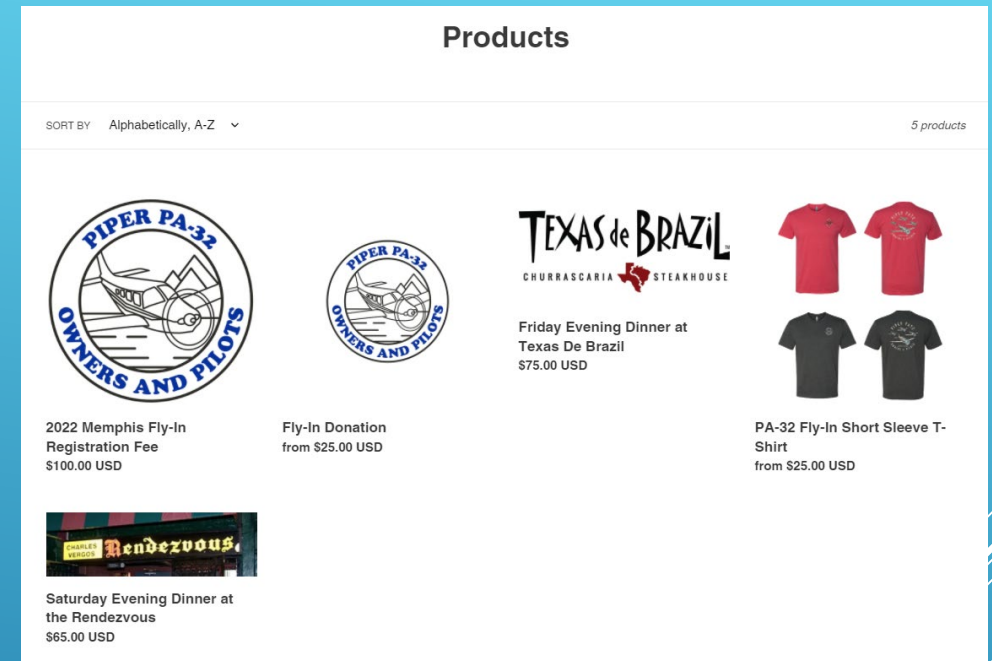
Products

SORT BY Alphabetically, A-Z

5 products

PIPER PA-32
OWNERS AND PILOTS

2022 Memphis Fly-In Registration Fee
$100.00 USD

PIPER PA-32
OWNERS AND PILOTS

Fly-In Donation
from $25.00 USD

TEXAS de BRAZIL
CHURRASCARIA STEAKHOUSE

Friday Evening Dinner at Texas De Brazil
$75.00 USD

PA-32 Fly-In Short Sleeve T-Shirt
from $25.00 USD

CHARLES VERGOS Rendezvous

Saturday Evening Dinner at the Rendezvous
$65.00 USD